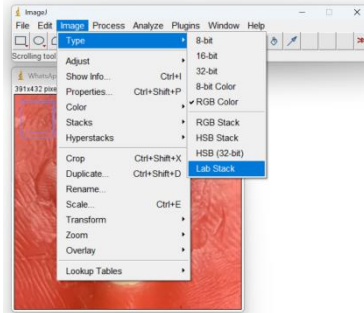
ImageJ
File Edit Image Process Analyze Plugins Window Help
Scrolling tool
WhatsAp
391x432 pixe
Type
Adjust
Show Info... Ctrl+I
Properties... Ctrl+Shift+P
Color
Stacks
Hyperstacks
Crop Ctrl+Shift+X
Duplicate... Ctrl+Shift+D
Rename...
Scale... Ctrl+E
Transform
Zoom
Overlay
Lookup Tables
8-bit
16-bit
32-bit
8-bit Color
✔ RGB Color
RGB Stack
HSB Stack
HSB (32-bit)
Lab Stack